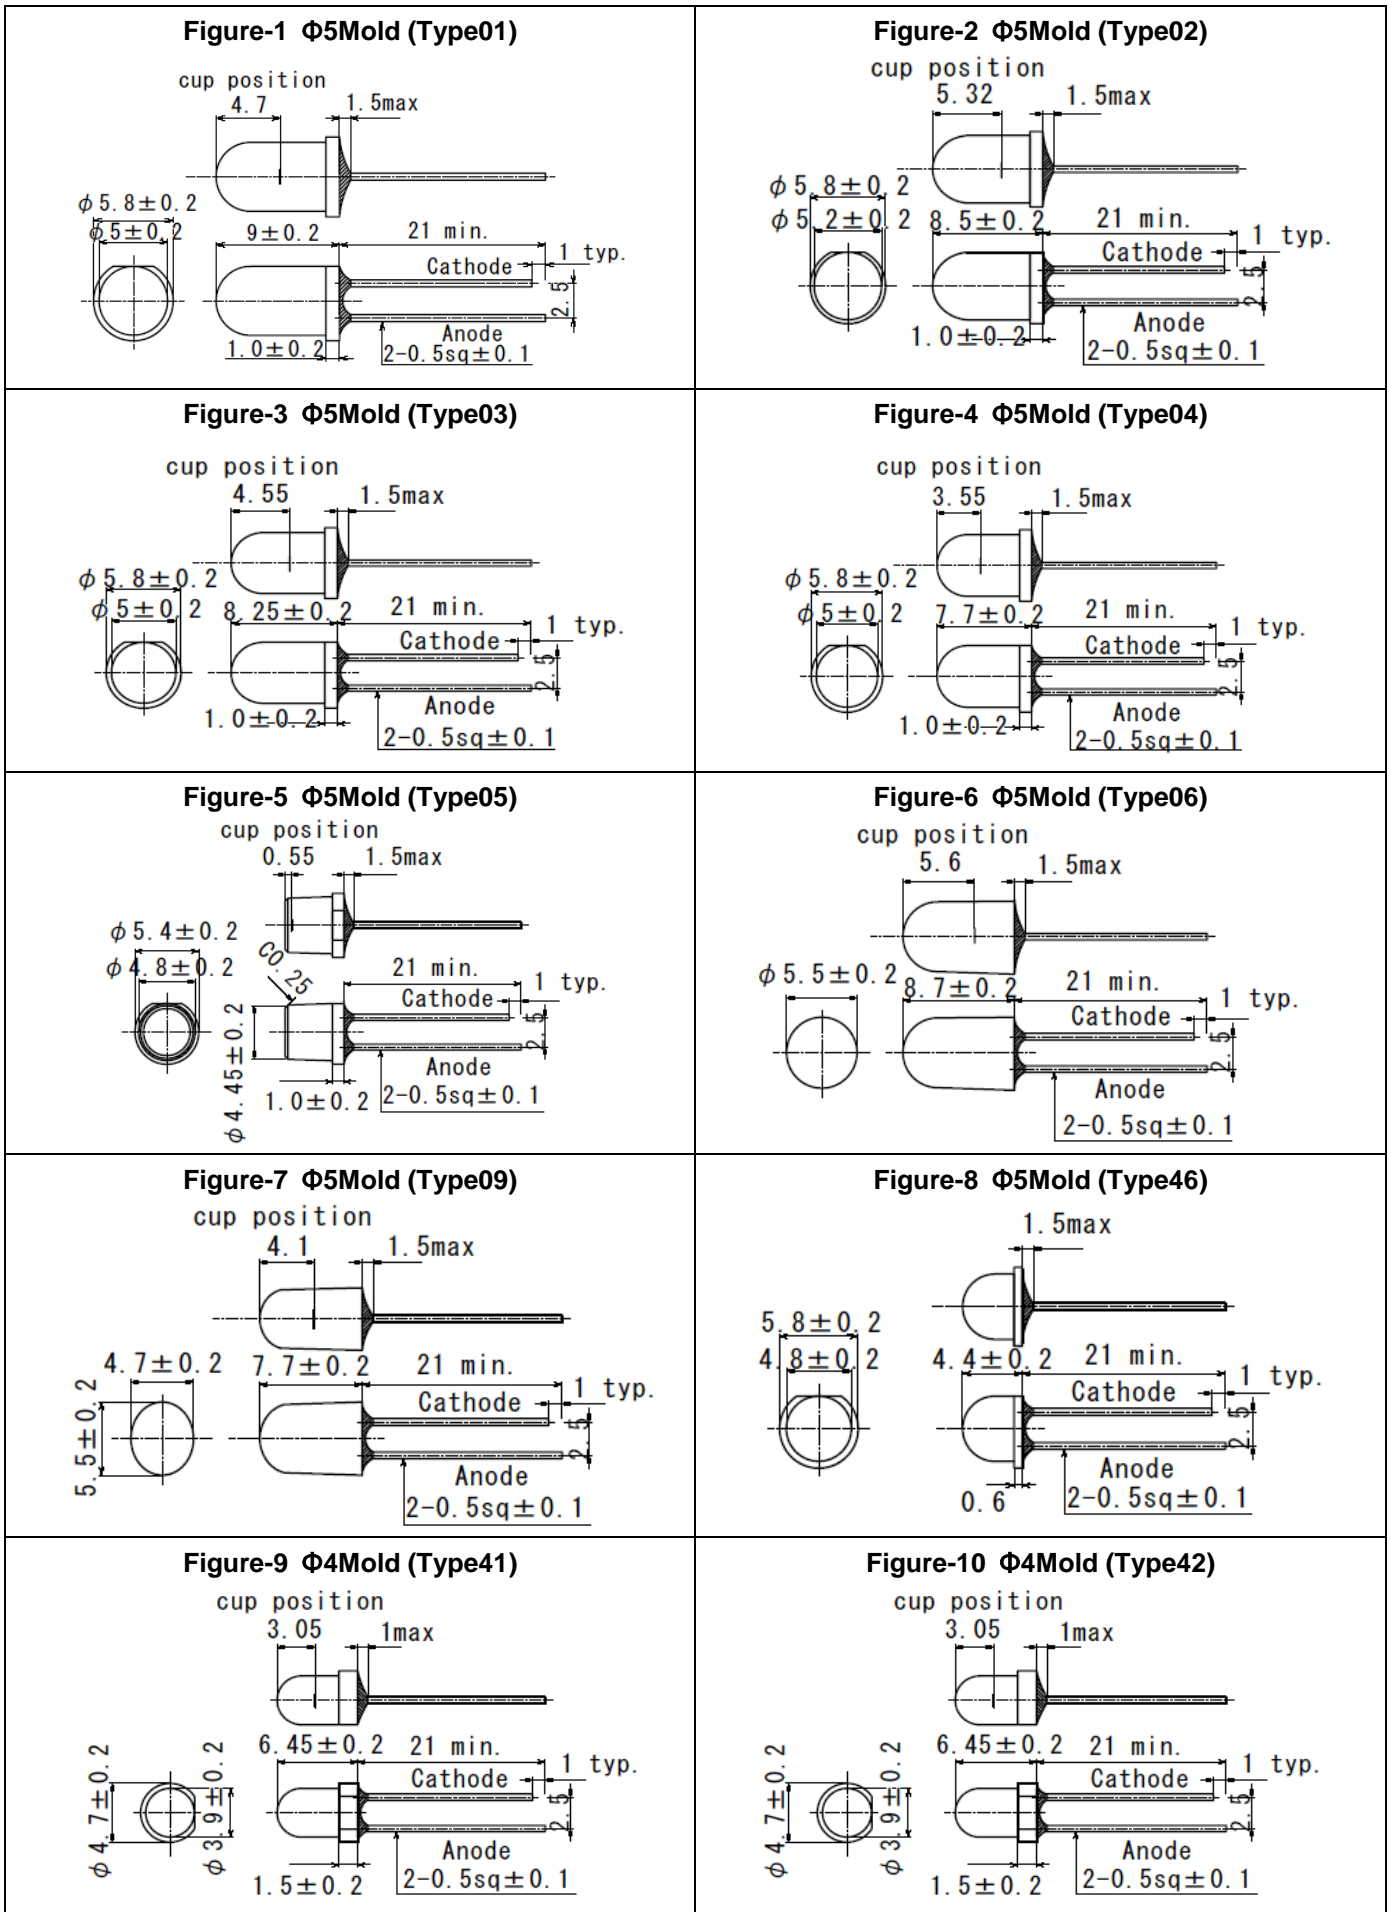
Figure-1 Φ5Mold (Type01)

cup position
4.7
1.5max
$\phi$5.8±0.2
$\phi$5±0.2
9±0.2
21 min.
1 typ.
Cathode
2.5
Anode
1.0±0.2
2-0.5sq±0.1

Figure-2 Φ5Mold (Type02)

cup position
5.32
1.5max
$\phi$5.8±0.2
$\phi$5.2±0.2
8.5±0.2
21 min.
1 typ.
Cathode
2.5
Anode
1.0±0.2
2-0.5sq±0.1

Figure-3 Φ5Mold (Type03)

cup position
4.55
1.5max
$\phi$5.8±0.2
$\phi$5±0.2
8.25±0.2
21 min.
1 typ.
Cathode
2.5
Anode
1.0±0.2
2-0.5sq±0.1

Figure-4 Φ5Mold (Type04)

cup position
3.55
1.5max
$\phi$5.8±0.2
$\phi$5±0.2
7.7±0.2
21 min.
1 typ.
Cathode
2.5
Anode
1.0±0.2
2-0.5sq±0.1

Figure-5 Φ5Mold (Type05)

cup position
0.55
1.5max
$\phi$5.4±0.2
$\phi$4.8±0.2
C0.25
21 min.
1 typ.
Cathode
2.5
Anode
$\phi$4.45±0.2
1.0±0.2
2-0.5sq±0.1

Figure-6 Φ5Mold (Type06)

cup position
5.6
1.5max
$\phi$5.5±0.2
8.7±0.2
21 min.
1 typ.
Cathode
2.5
Anode
2-0.5sq±0.1

Figure-7 Φ5Mold (Type09)

cup position
4.1
1.5max
4.7±0.2
7.7±0.2
21 min.
1 typ.
Cathode
5.5±0.2
2.5
Anode
2-0.5sq±0.1

Figure-8 Φ5Mold (Type46)

1.5max
5.8±0.2
4.8±0.2
4.4±0.2
21 min.
1 typ.
Cathode
2.5
Anode
0.6
2-0.5sq±0.1

Figure-9 Φ4Mold (Type41)

cup position
3.05
1max
6.45±0.2
21 min.
1 typ.
Cathode
$\phi$4.7±0.2
$\phi$3.9±0.2
2.5
Anode
1.5±0.2
2-0.5sq±0.1

Figure-10 Φ4Mold (Type42)

cup position
3.05
1max
6.45±0.2
21 min.
1 typ.
Cathode
$\phi$4.7±0.2
$\phi$3.9±0.2
2.5
Anode
1.5±0.2
2-0.5sq±0.1